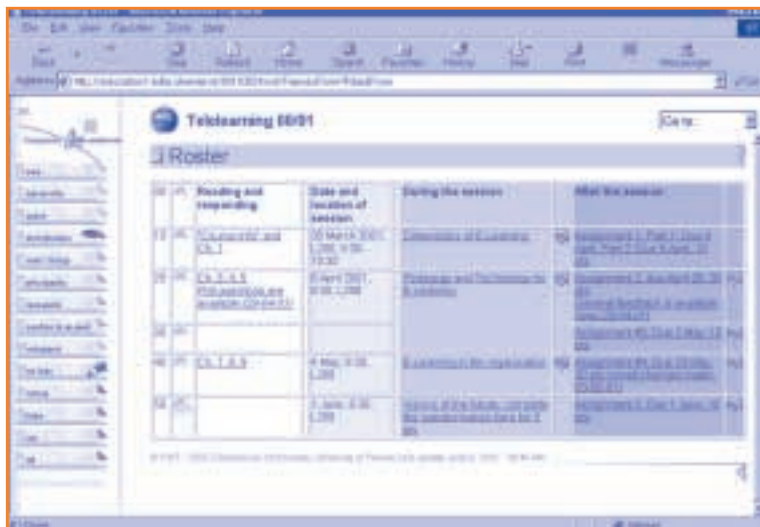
File Edit View Favorites Tools Help

Back Stop Refresh Home Search Favorites History Mail Print Messenger

Address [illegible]

Telelearning 00/01

Go to:

Roster

| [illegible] | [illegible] | Reading and responding | Date and location of session | During the session | | After the session | |
|---|---|---|---|---|---|---|---|
| 13 | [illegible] | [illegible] Ch. 1 | 29 March 2001, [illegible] | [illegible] | | Assignment 1, Part 1 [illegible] | |
| 29 | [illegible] | Ch. 3, 4, 5 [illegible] | 5 April 2001, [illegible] | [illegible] | | Assignment 2 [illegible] | |
| 38 | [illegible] | | | | | Assignment #3 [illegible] | |
| 46 | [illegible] | Ch. 7, 8, 9 | 4 May, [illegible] | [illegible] | | Assignment #4 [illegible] | |
| 54 | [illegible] | | 7 June, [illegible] | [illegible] | | Assignment 5 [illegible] | |

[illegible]

Done